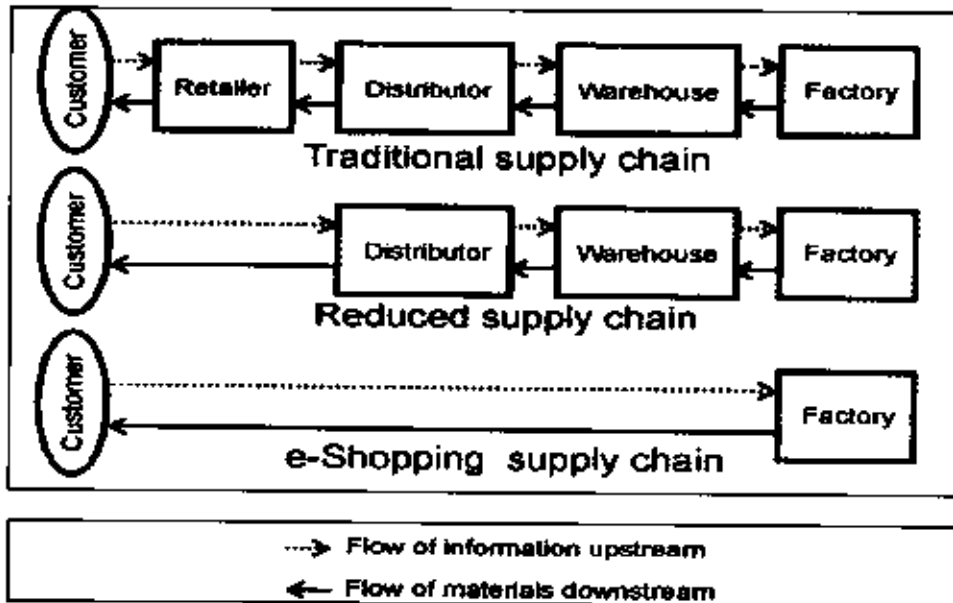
Customer
Retailer
Distributor
Warehouse
Factory
Traditional supply chain

Customer
Distributor
Warehouse
Factory
Reduced supply chain

Customer
Factory
e-Shopping supply chain

Flow of information upstream
Flow of materials downstream